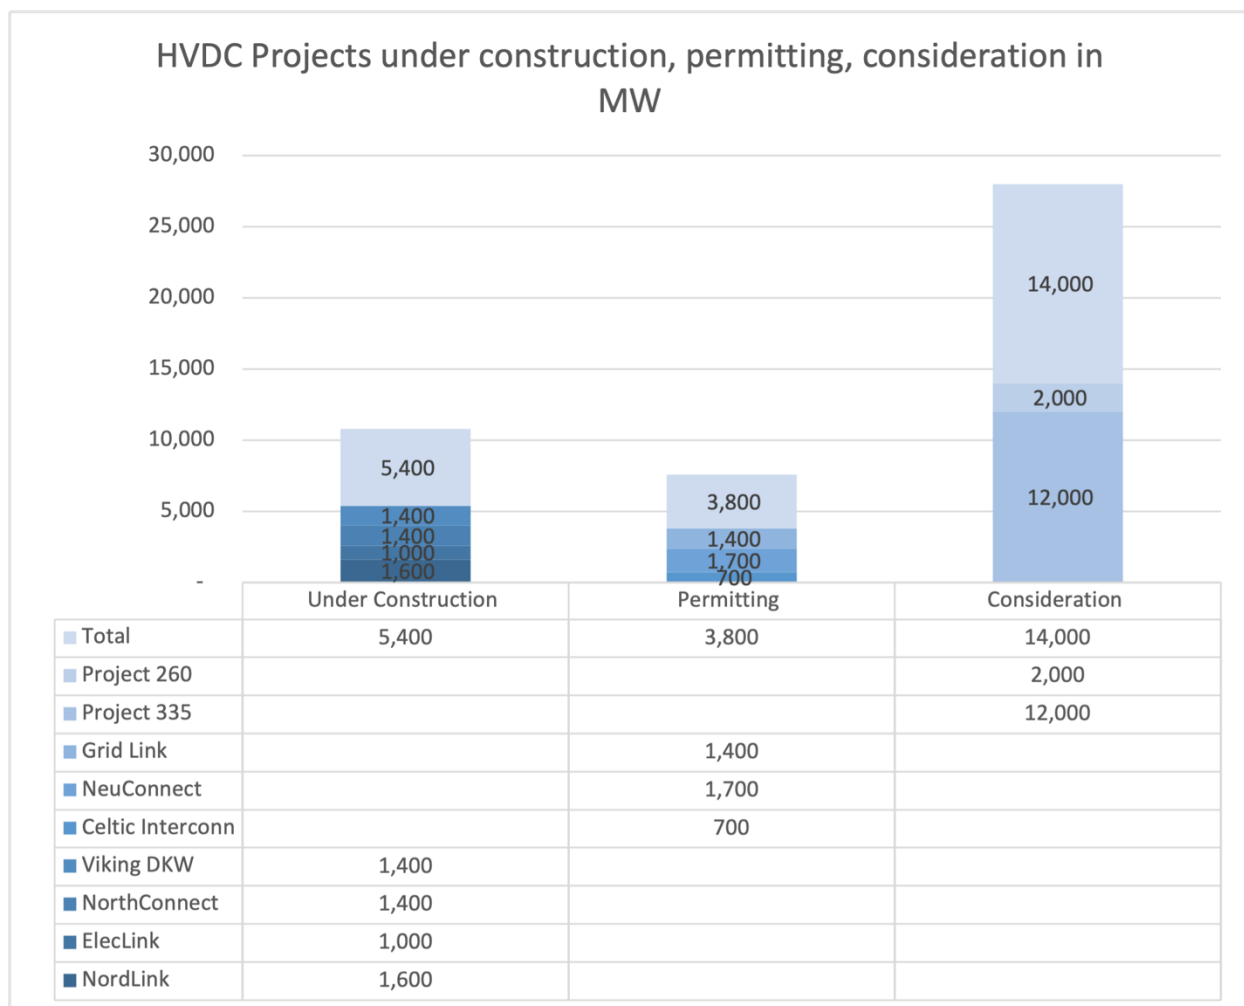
HVDC Projects under construction, permitting, consideration in MW

30,000
25,000
20,000
15,000
10,000
5,000
-

5,400
1,400
1,400
1,000
1,600

3,800
1,400
1,700
700

14,000
2,000
12,000

| | Under Construction | Permitting | Consideration |
|---|---|---|---|
| Total | 5,400 | 3,800 | 14,000 |
| Project 260 | | | 2,000 |
| Project 335 | | | 12,000 |
| Grid Link | | 1,400 | |
| NeuConnect | | 1,700 | |
| Celtic Interconn | | 700 | |
| Viking DKW | 1,400 | | |
| NorthConnect | 1,400 | | |
| ElecLink | 1,000 | | |
| NordLink | 1,600 | | |